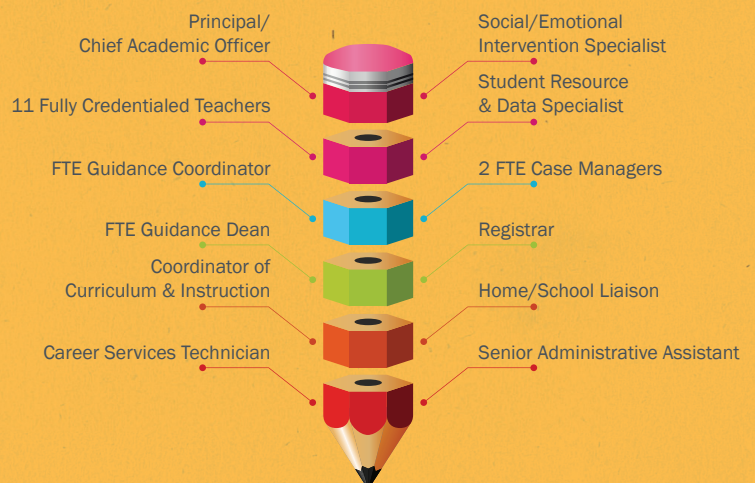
Principal/
Chief Academic Officer

Social/Emotional
Intervention Specialist

11 Fully Credentialed Teachers

Student Resource
& Data Specialist

FTE Guidance Coordinator

2 FTE Case Managers

FTE Guidance Dean

Registrar

Coordinator of
Curriculum & Instruction

Home/School Liaison

Career Services Technician

Senior Administrative Assistant